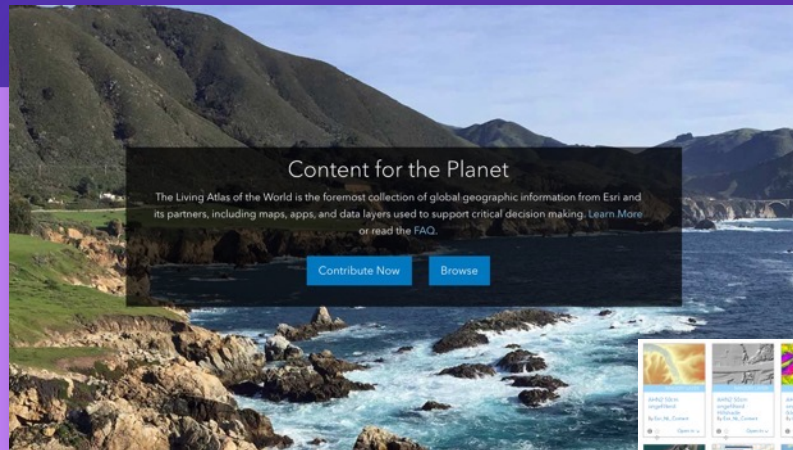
Content for the Planet

The Living Atlas of the World is the foremost collection of global geographic information from Esri and its partners, including maps, apps, and data layers used to support critical decision making. Learn More or read the FAQ.

Contribute Now

Browse

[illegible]